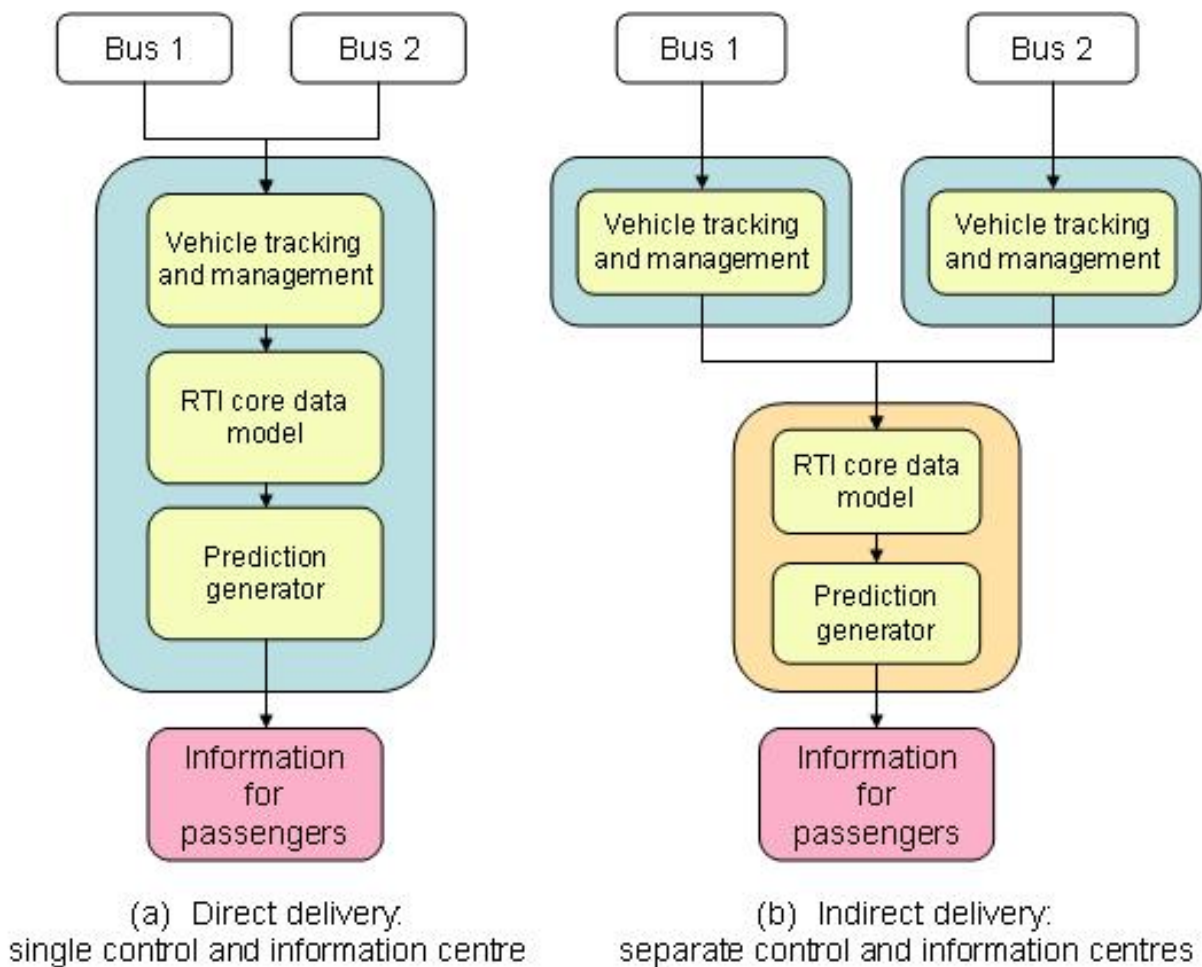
Bus 1

Bus 2

Vehicle tracking and management

RTI core data model

Prediction generator

Information for passengers

(a) Direct delivery: single control and information centre

Bus 1

Bus 2

Vehicle tracking and management

Vehicle tracking and management

RTI core data model

Prediction generator

Information for passengers

(b) Indirect delivery: separate control and information centres